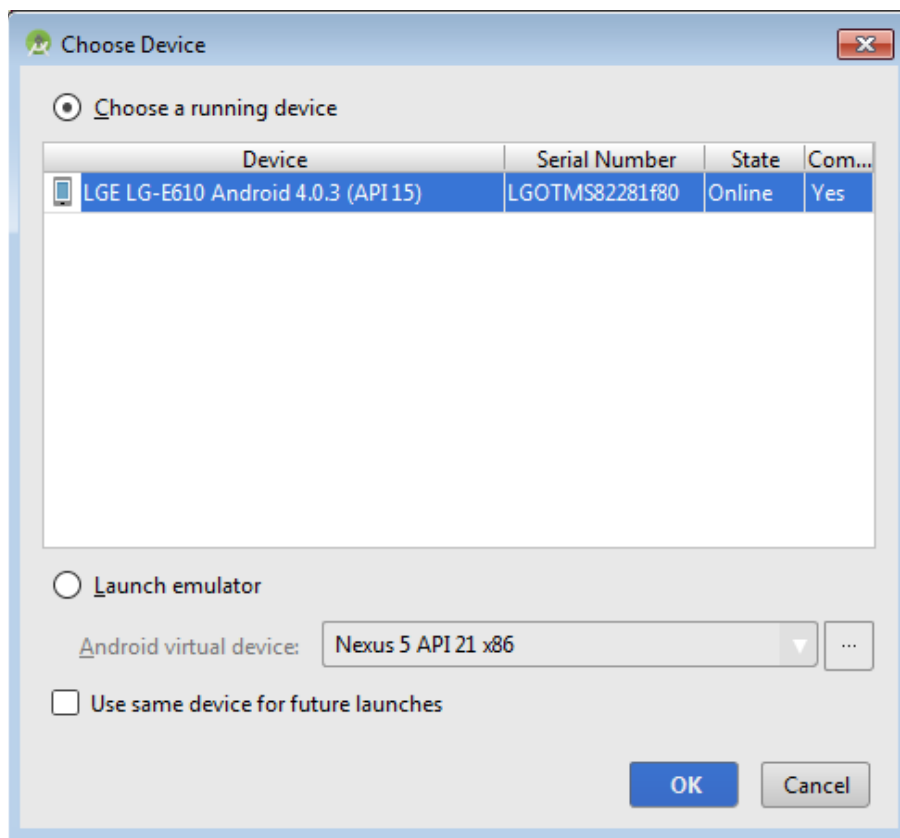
Choose Device

Choose a running device

| Device | Serial Number | State | Com... |
|---|---|---|---|
| LGE LG-E610 Android 4.0.3 (API 15) | LGOTMS82281f80 | Online | Yes |

Launch emulator

Android virtual device: Nexus 5 API 21 x86 ...

Use same device for future launches

OK Cancel